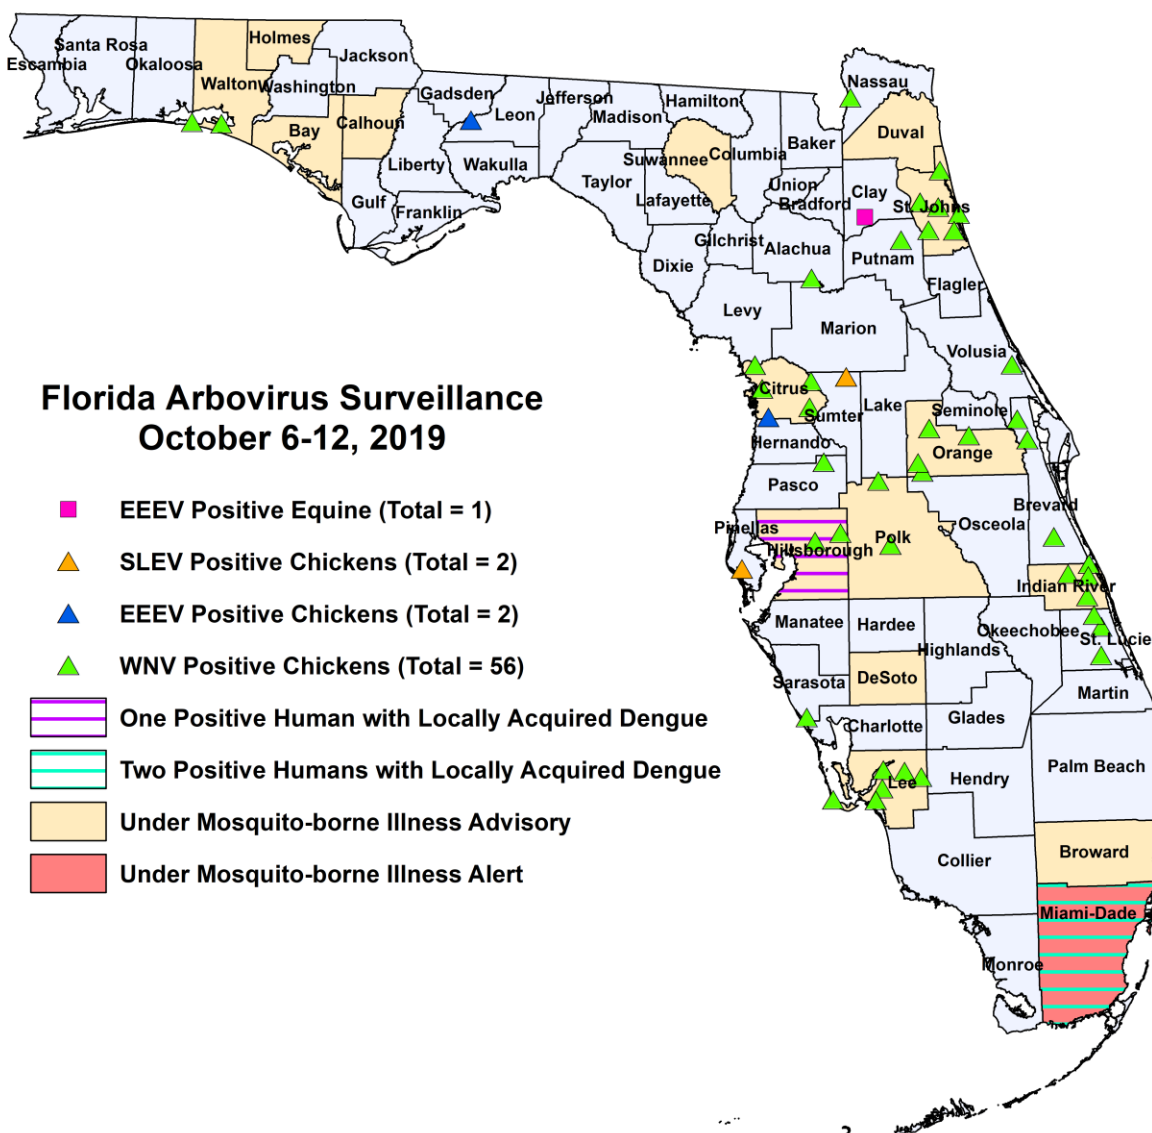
Florida Arbovirus Surveillance
October 6-12, 2019

EEEV Positive Equine (Total = 1)
SLEV Positive Chickens (Total = 2)
EEEV Positive Chickens (Total = 2)
WNV Positive Chickens (Total = 56)
One Positive Human with Locally Acquired Dengue
Two Positive Humans with Locally Acquired Dengue
Under Mosquito-borne Illness Advisory
Under Mosquito-borne Illness Alert

Santa Rosa
Escambia
Okaloosa
Holmes
Jackson
Walton
Washington
Bay
Calhoun
Gadsden
Leon
Jefferson
Madison
Hamilton
Nassau
Duval
Liberty
Wakulla
Gulf
Franklin
Suwannee
Columbia
Baker
Taylor
Lafayette
Union
Bradford
Clay
St. Johns
Gilchrist
Alachua
Putnam
Dixie
Flagler
Levy
Marion
Volusia
Citrus
Sumter
Lake
Seminole
Hernando
Orange
Pasco
Brevard
Pinellas
Osceola
Hillsborough
Polk
Indian River
Manatee
Hardee
Okeechobee
St. Lucie
Highlands
Sarasota
DeSoto
Martin
Charlotte
Glades
Lee
Hendry
Palm Beach
Broward
Collier
Miami-Dade
Monroe